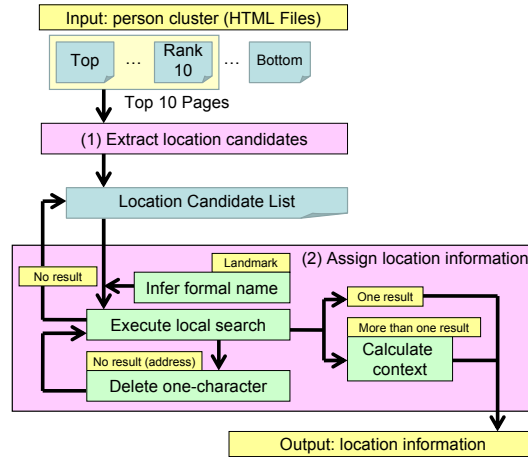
Input: person cluster (HTML Files)

Top

…

Rank 10

…

Bottom

Top 10 Pages

(1) Extract location candidates

Location Candidate List

(2) Assign location information

No result

Landmark

Infer formal name

Execute local search

One result

More than one result

Calculate context

No result (address)

Delete one-character

Output: location information